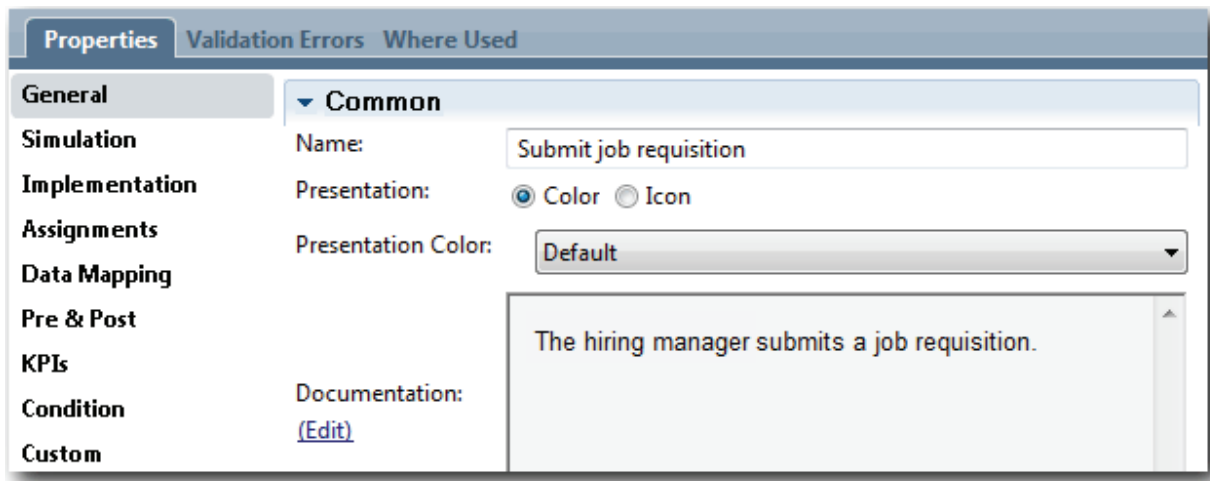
Properties Validation Errors Where Used

General
Simulation
Implementation
Assignments
Data Mapping
Pre & Post
KPIs
Condition
Custom

Common

Name: Submit job requisition

Presentation: Color Icon

Presentation Color: Default

Documentation:
(Edit)

The hiring manager submits a job requisition.